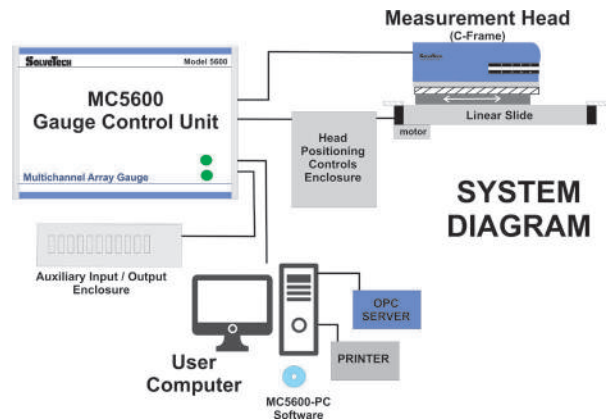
Measurement Head
(C-Frame)

SolveTech
Model 5600

MC5600
Gauge Control Unit

Multichannel Array Gauge

Linear Slide

motor

Head Positioning Controls Enclosure

SYSTEM DIAGRAM

Auxiliary Input / Output Enclosure

OPC SERVER

PRINTER

User Computer

MC5600-PC Software